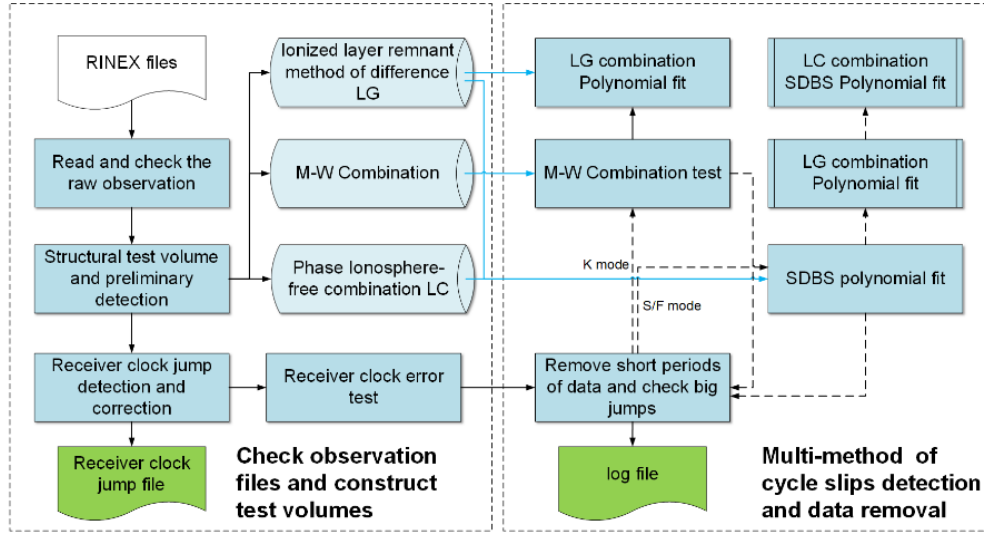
RINEX files

Read and check the raw observation

Structural test volume and preliminary detection

Receiver clock jump detection and correction

Receiver clock jump file

Ionized layer remnant method of difference LG

M-W Combination

Phase Ionosphere-free combination LC

Receiver clock error test

Check observation files and construct test volumes

LG combination Polynomial fit

M-W Combination test

K mode

S/F mode

Remove short periods of data and check big jumps

log file

LC combination SDBS Polynomial fit

LG combination Polynomial fit

SDBS polynomial fit

Multi-method of cycle slips detection and data removal